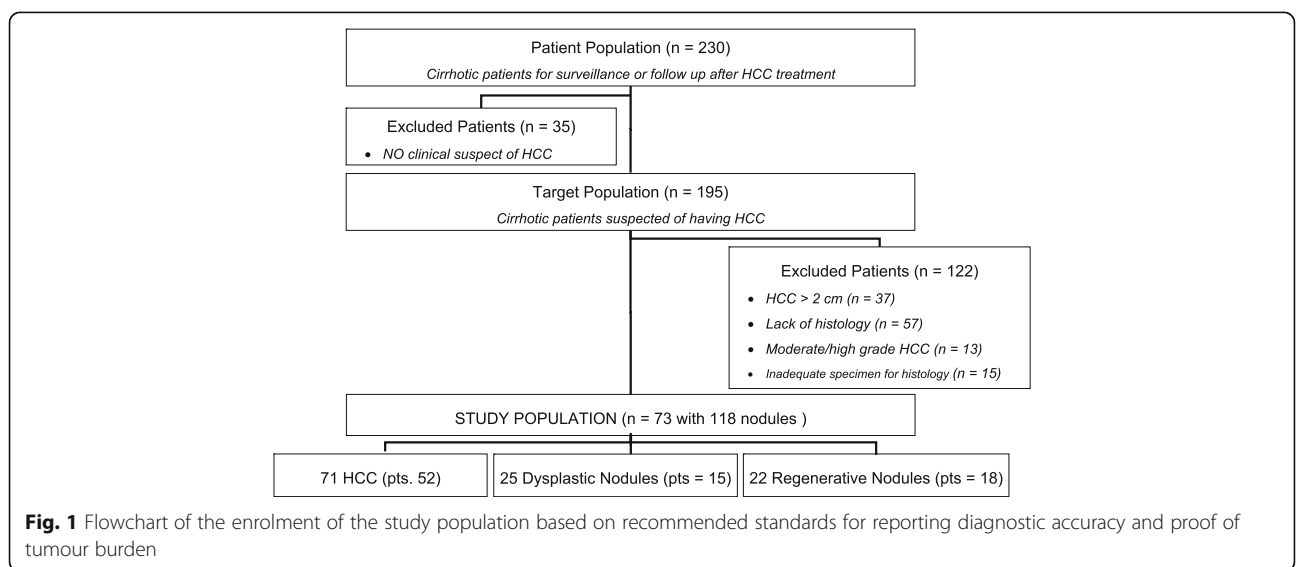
Patient Population (n = 230)

Cirrhotic patients for surveillance or follow up after HCC treatment

Excluded Patients (n = 35)

- NO clinical suspect of HCC

Target Population (n = 195)

Cirrhotic patients suspected of having HCC

Excluded Patients (n = 122)

- HCC > 2 cm (n = 37)
- Lack of histology (n = 57)
- Moderate/high grade HCC (n = 13)
- Inadequate specimen for histology (n = 15)

STUDY POPULATION (n = 73 with 118 nodules )

71 HCC (pts. 52)

25 Dysplastic Nodules (pts = 15)

22 Regenerative Nodules (pts = 18)

Fig. 1 Flowchart of the enrolment of the study population based on recommended standards for reporting diagnostic accuracy and proof of tumour burden